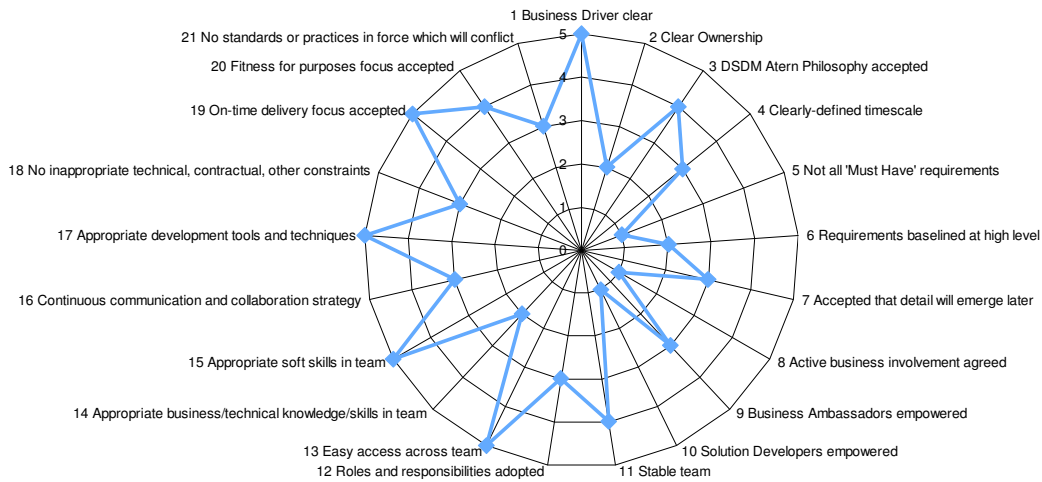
1 Business Driver clear
2 Clear Ownership
3 DSDM Atern Philosophy accepted
4 Clearly-defined timescale
5 Not all 'Must Have' requirements
6 Requirements baselined at high level
7 Accepted that detail will emerge later
8 Active business involvement agreed
9 Business Ambassadors empowered
10 Solution Developers empowered
11 Stable team
12 Roles and responsibilities adopted
13 Easy access across team
14 Appropriate business/technical knowledge/skills in team
15 Appropriate soft skills in team
16 Continuous communication and collaboration strategy
17 Appropriate development tools and techniques
18 No inappropriate technical, contractual, other constraints
19 On-time delivery focus accepted
20 Fitness for purposes focus accepted
21 No standards or practices in force which will conflict

5
4
3
2
1
0